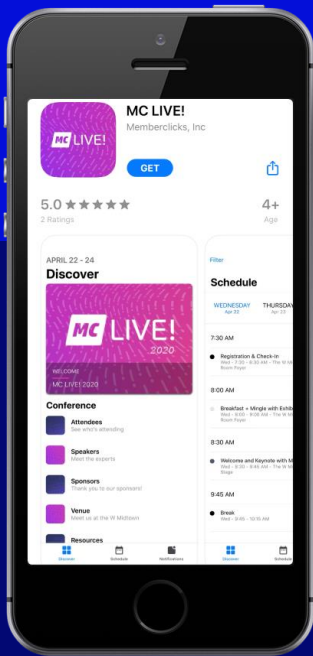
MC LIVE!

MC LIVE!
Memberclicks, Inc

GET

5.0 ★★★★★
2 Ratings

4+
Age

APRIL 22 - 24
Discover

MC LIVE! 2020

WELCOME
MC LIVE! 2020

Conference

Attendees
See who's attending

Speakers
Meet the experts

Sponsors
Thank you to our sponsors!

Venue
Meet us at the W Midtown

Resources

Discover Schedule Notifications

Filter

Schedule

WEDNESDAY
Apr 22

THURSDAY
Apr 23

7:30 AM

Registration & Check-In
Wed - 7:30 - 8:30 AM - The W M
Room Foyer

8:00 AM

Breakfast + Mingle with Exhib
Wed - 8:00 - 9:00 AM - The W M
Room Foyer

8:30 AM

Welcome and Keynote with M
Wed - 8:30 - 9:45 AM - The W M
Stage

9:45 AM

Break
Wed - 9:45 - 10:15 AM

Discover Schedule